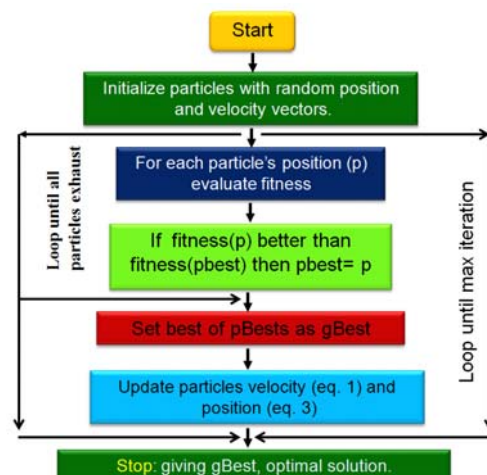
Start

Initialize particles with random position and velocity vectors.

Loop until all particles exhaust

For each particle's position (p) evaluate fitness

If fitness(p) better than fitness(pbest) then pbest= p

Set best of pBests as gBest

Update particles velocity (eq. 1) and position (eq. 3)

Loop until max iteration

Stop: giving gBest, optimal solution.